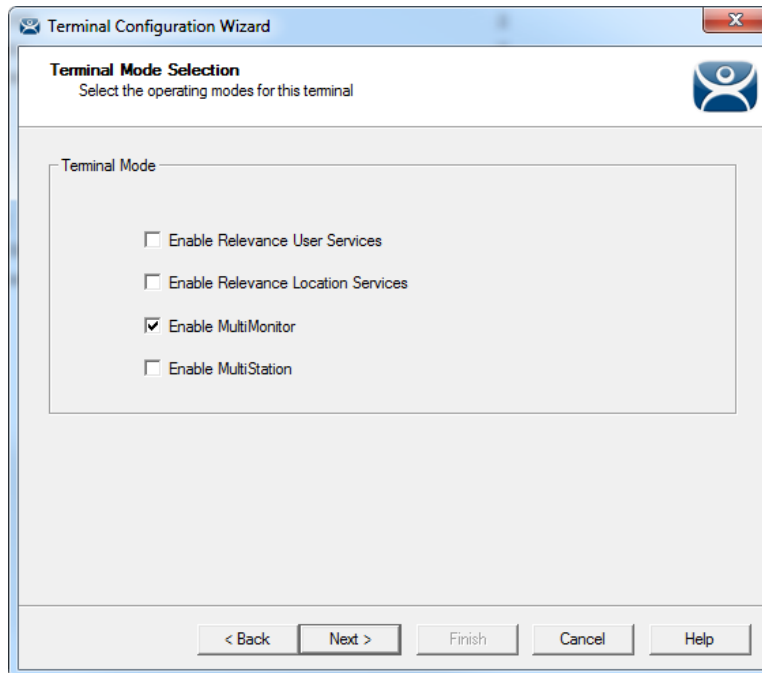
Terminal Configuration Wizard

Terminal Mode Selection
Select the operating modes for this terminal

Terminal Mode

Enable Relevance User Services

Enable Relevance Location Services

Enable MultiMonitor

Enable MultiStation

< Back
Next >
Finish
Cancel
Help